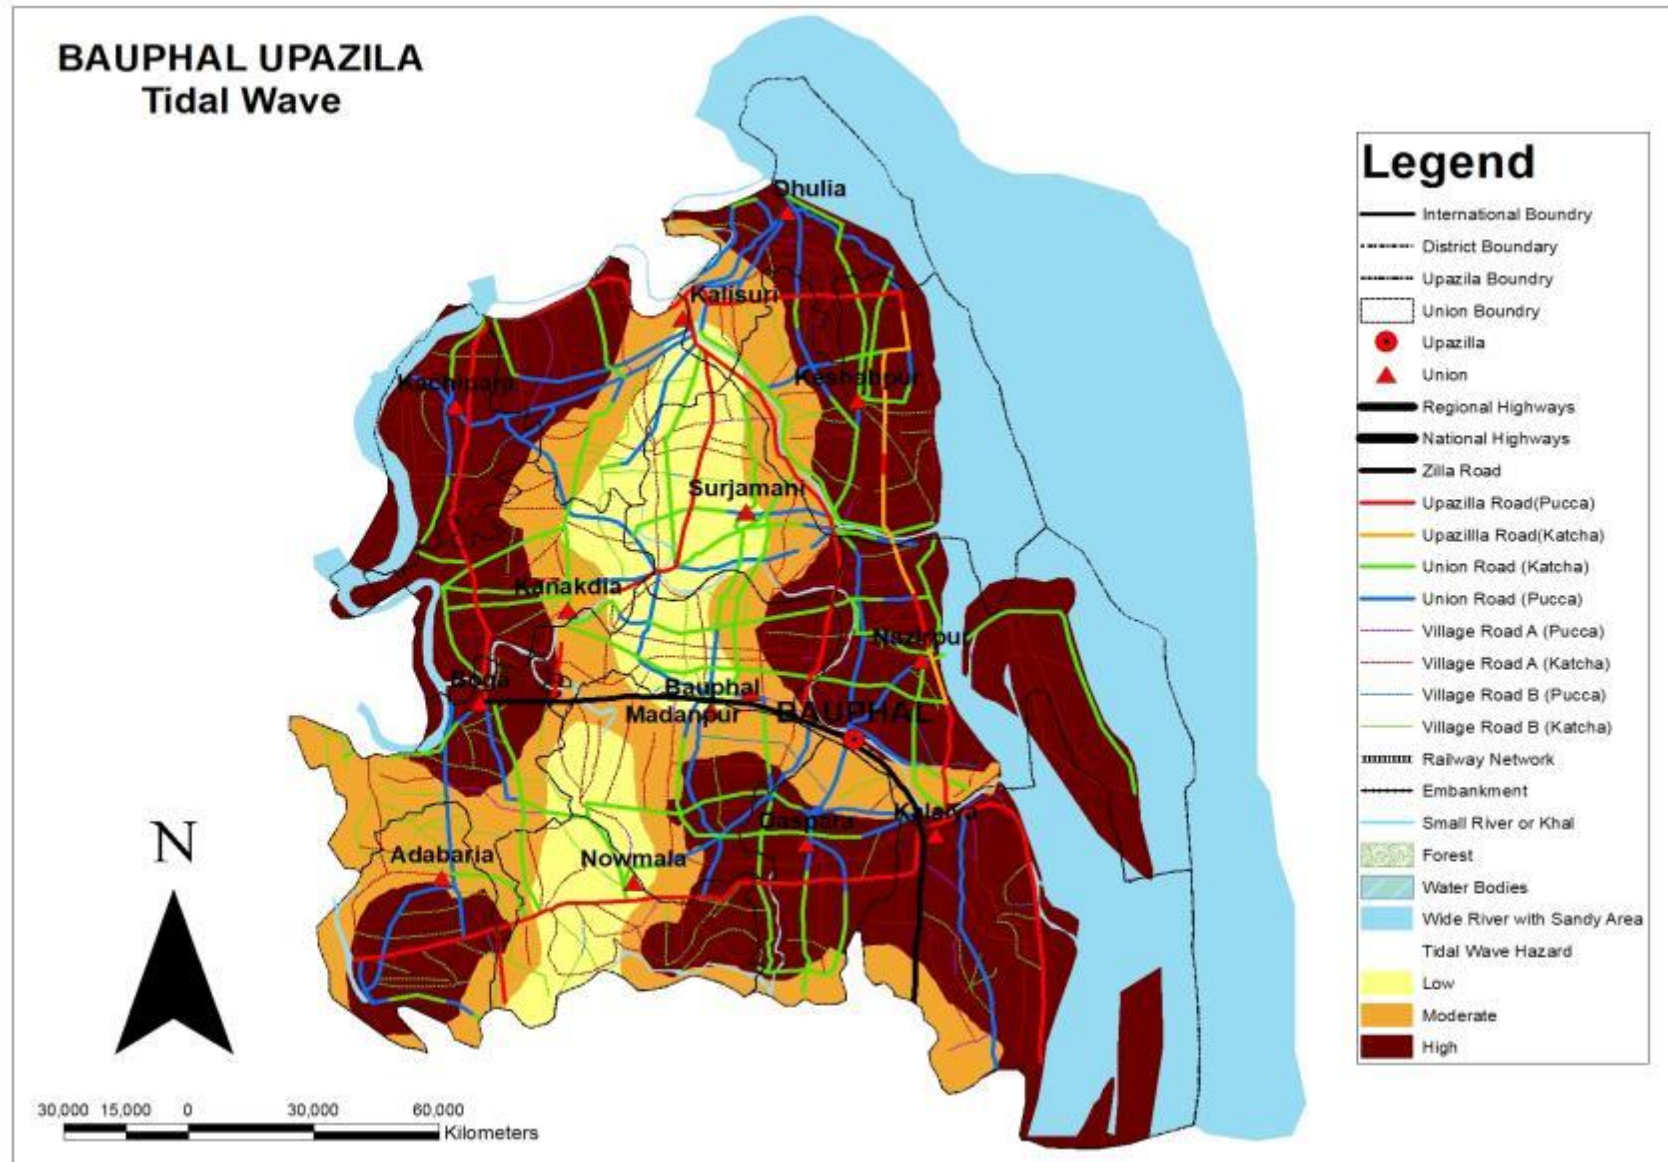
BAUPHAL UPAZILA
Tidal Wave

Dhulia
Kalisuri
Kachipara
Keshabpur
Surjamani
Kanakdia
Nazirpur
Boga
Bauphal
Madanpur
BAUPHAL
Daspara
Kalaya
Adabaria
Nowmala

N

30,000 15,000 0 30,000 60,000
Kilometers

Legend
International Boundry
District Boundary
Upazila Boundry
Union Boundry
Upazilla
Union
Regional Highways
National Highways
Zilla Road
Upazilla Road(Pucca)
Upazillla Road(Katcha)
Union Road (Katcha)
Union Road (Pucca)
Village Road A (Pucca)
Village Road A (Katcha)
Village Road B (Pucca)
Village Road B (Katcha)
Railway Network
Embankment
Small River or Khal
Forest
Water Bodies
Wide River with Sandy Area
Tidal Wave Hazard
Low
Moderate
High